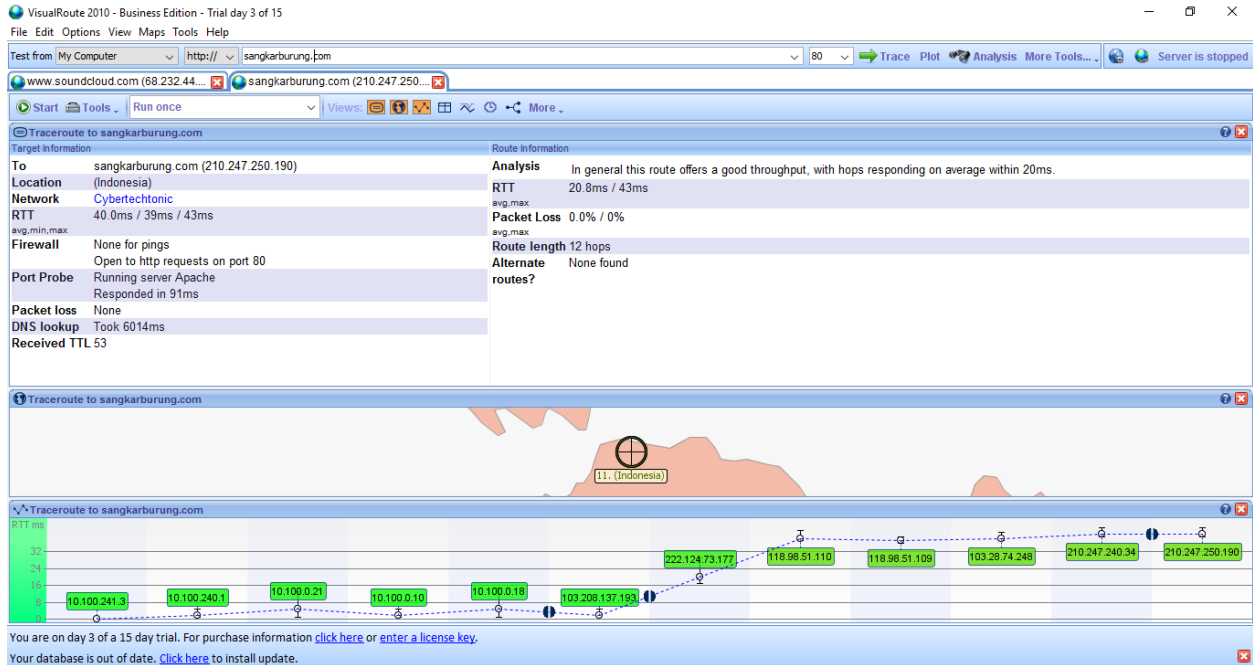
VisualRoute 2010 - Business Edition - Trial day 3 of 15

File Edit Options View Maps Tools Help

Test from My Computer http:// sangkarburung.com 80 Trace Plot Analysis More Tools... Server is stopped

www.soundcloud.com (68.232.44.... sangkarburung.com (210.247.250....

Start Tools Run once Views: More

Traceroute to sangkarburung.com

Target Information

| | |
|---|---|
| To | sangkarburung.com (210.247.250.190) |
| Location | (Indonesia) |
| Network | Cybertechtonic |
| RTT avg,min,max | 40.0ms / 39ms / 43ms |
| Firewall | None for pings<br>Open to http requests on port 80 |
| Port Probe | Running server Apache<br>Responded in 91ms |
| Packet loss | None |
| DNS lookup | Took 6014ms |
| Received TTL | 53 |

Route Information

| | |
|---|---|
| Analysis | In general this route offers a good throughput, with hops responding on average within 20ms. |
| RTT avg,max | 20.8ms / 43ms |
| Packet Loss avg,max | 0.0% / 0% |
| Route length | 12 hops |
| Alternate routes? | None found |

Traceroute to sangkarburung.com

11. (Indonesia)

Traceroute to sangkarburung.com

RTT ms 32 24 16 8 0

10.100.241.3 10.100.240.1 10.100.0.21 10.100.0.10 10.100.0.18 103.208.137.193 222.124.73.177 118.98.51.110 118.98.51.109 103.28.74.248 210.247.240.34 210.247.250.190

You are on day 3 of a 15 day trial. For purchase information click here or enter a license key.

Your database is out of date. Click here to install update.